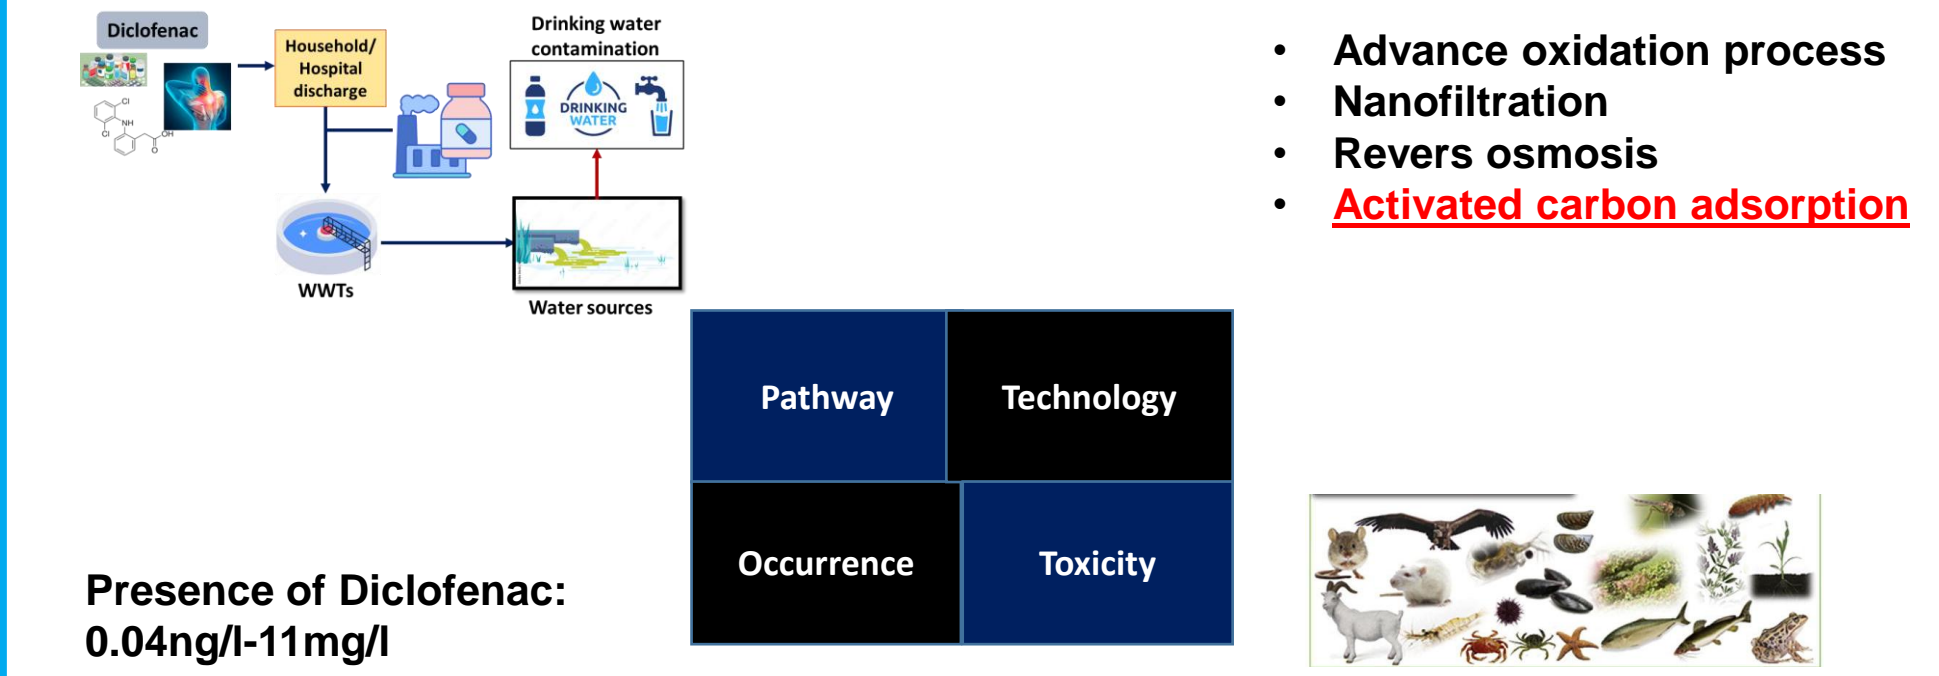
Diclofenac

Household/ Hospital discharge

Drinking water contamination

DRINKING WATER

WWTs

Water sources

• Advance oxidation process
• Nanofiltration
• Revers osmosis
• Activated carbon adsorption

| Pathway | Technology |
|---|---|
| Occurrence | Toxicity |

Presence of Diclofenac: 0.04ng/l-11mg/l